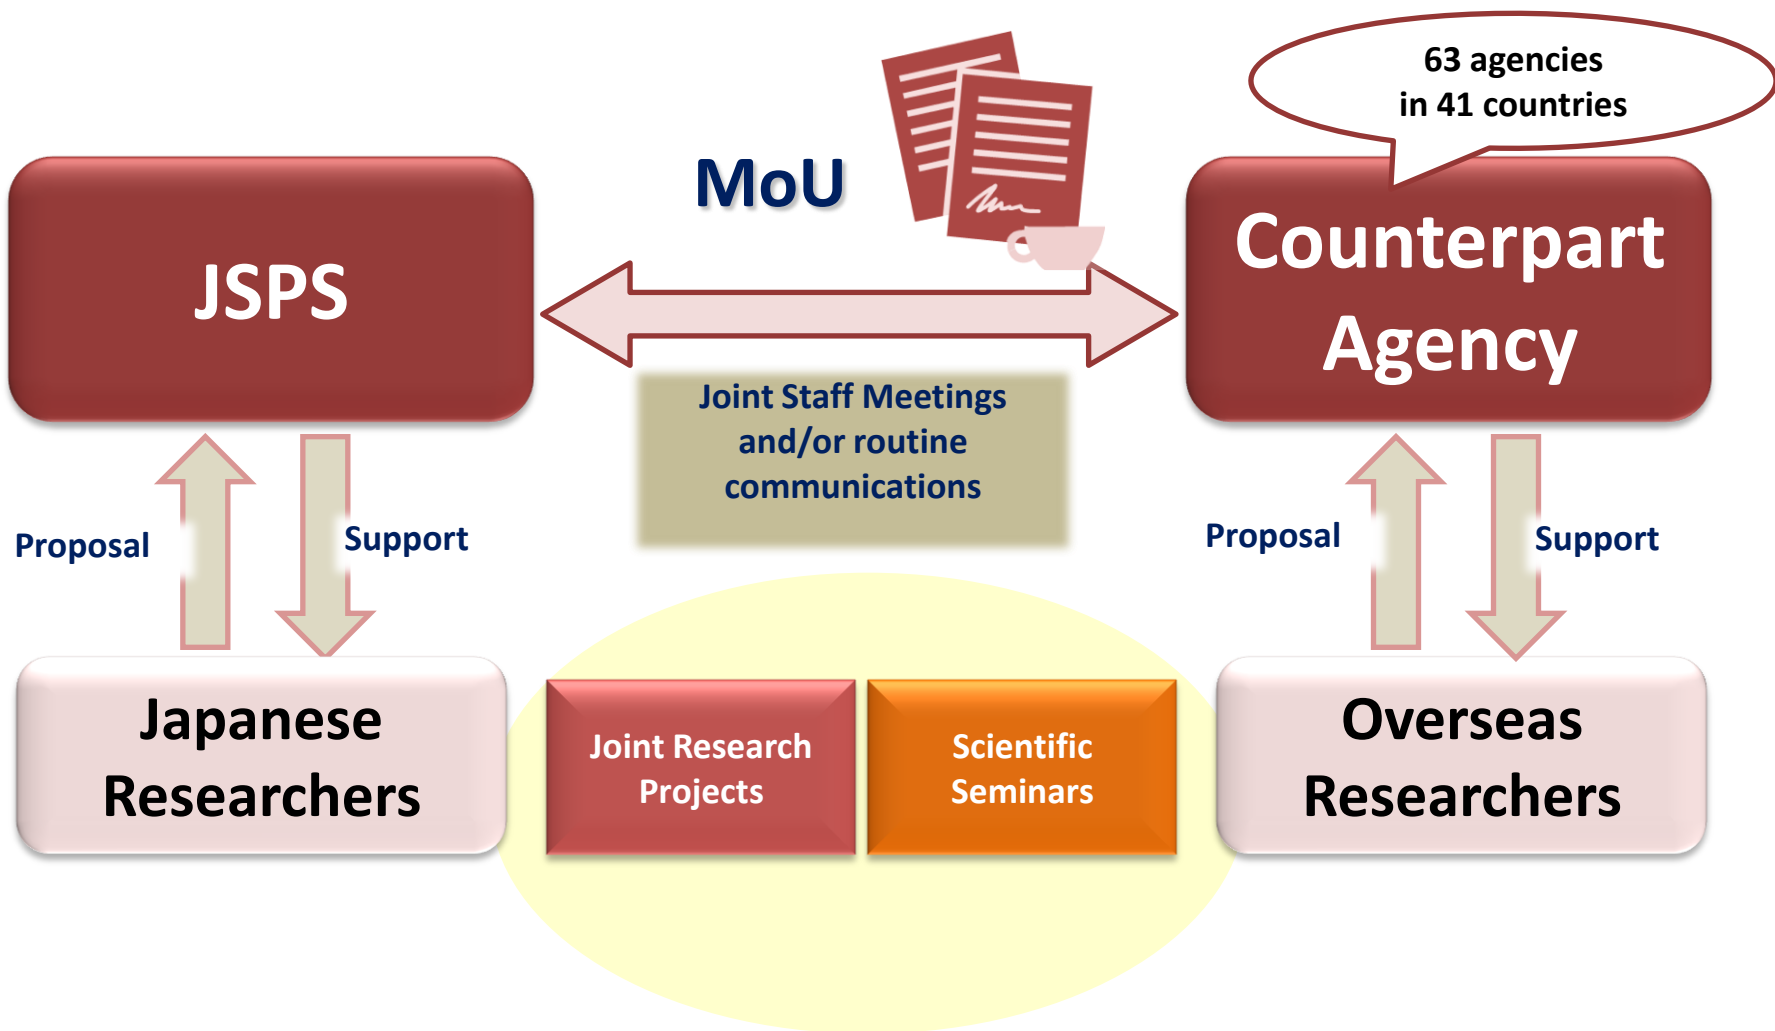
63 agencies
in 41 countries

MoU

JSPS

Counterpart Agency

Joint Staff Meetings and/or routine communications

Proposal

Support

Proposal

Support

Japanese Researchers

Joint Research Projects

Scientific Seminars

Overseas Researchers